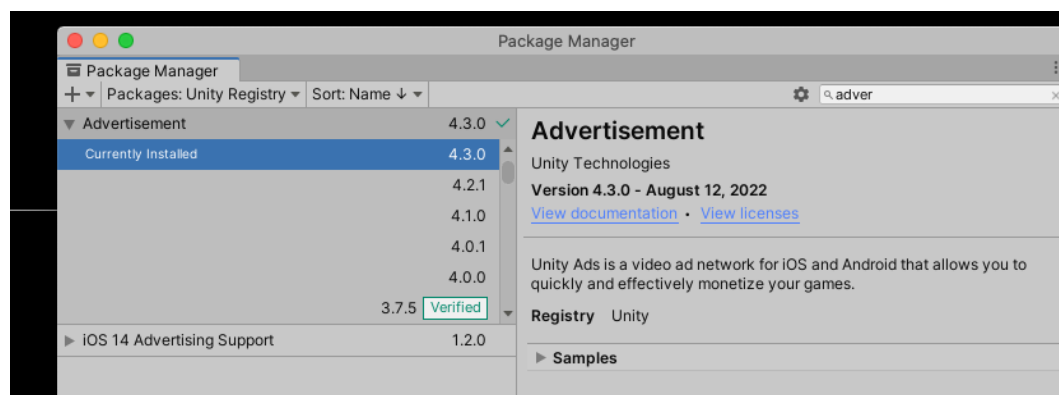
Package Manager

Package Manager

+ Packages: Unity Registry Sort: Name ↓

adver

Advertisement 4.3.0

Currently Installed 4.3.0

4.2.1

4.1.0

4.0.1

4.0.0

3.7.5 Verified

iOS 14 Advertising Support 1.2.0

Advertisement

Unity Technologies

Version 4.3.0 - August 12, 2022

View documentation · View licenses

Unity Ads is a video ad network for iOS and Android that allows you to quickly and effectively monetize your games.

Registry Unity

Samples